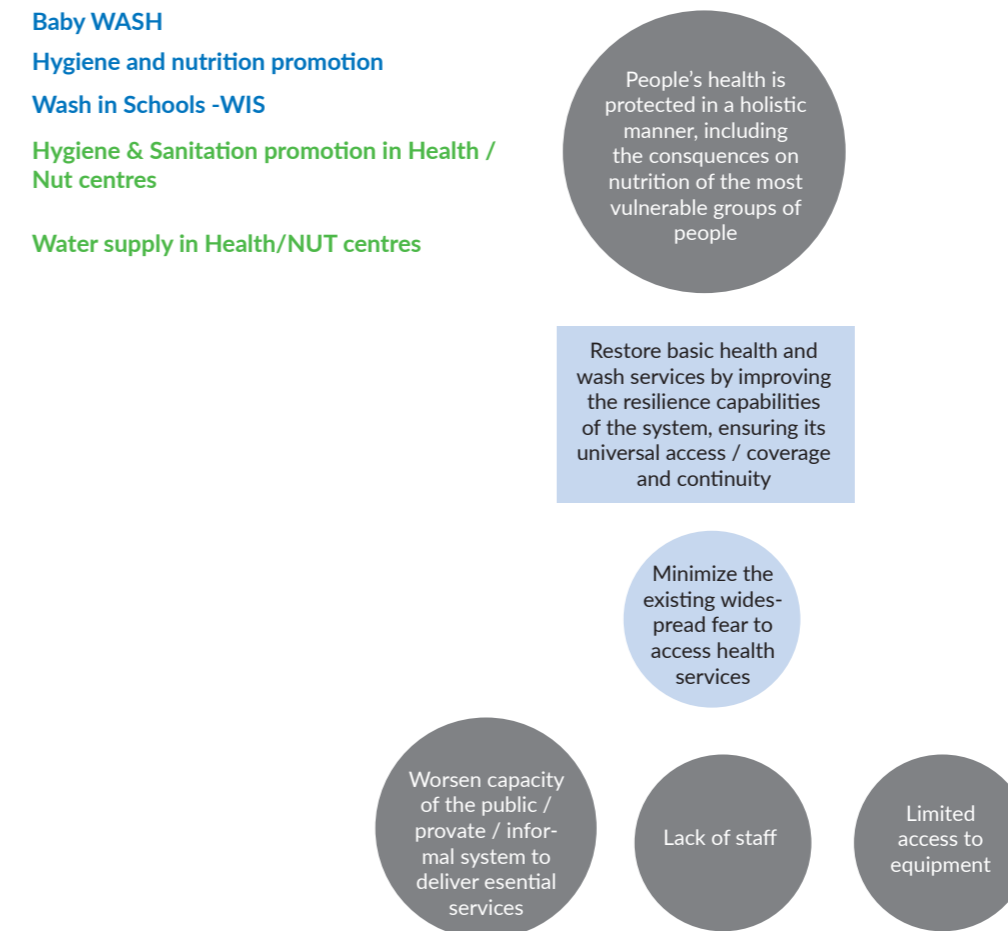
Baby WASH

Hygiene and nutrition promotion

Wash in Schools -WIS

Hygiene & Sanitation promotion in Health / Nut centres

Water supply in Health/NUT centres

People's health is protected in a holistic manner, including the consquences on nutrition of the most vulnerable groups of people

Restore basic health and wash services by improving the resilience capabilities of the system, ensuring its universal access / coverage and continuity

Minimize the existing widespread fear to access health services

Worsen capacity of the public / provate / informal system to deliver esential services

Lack of staff

Limited access to equipment